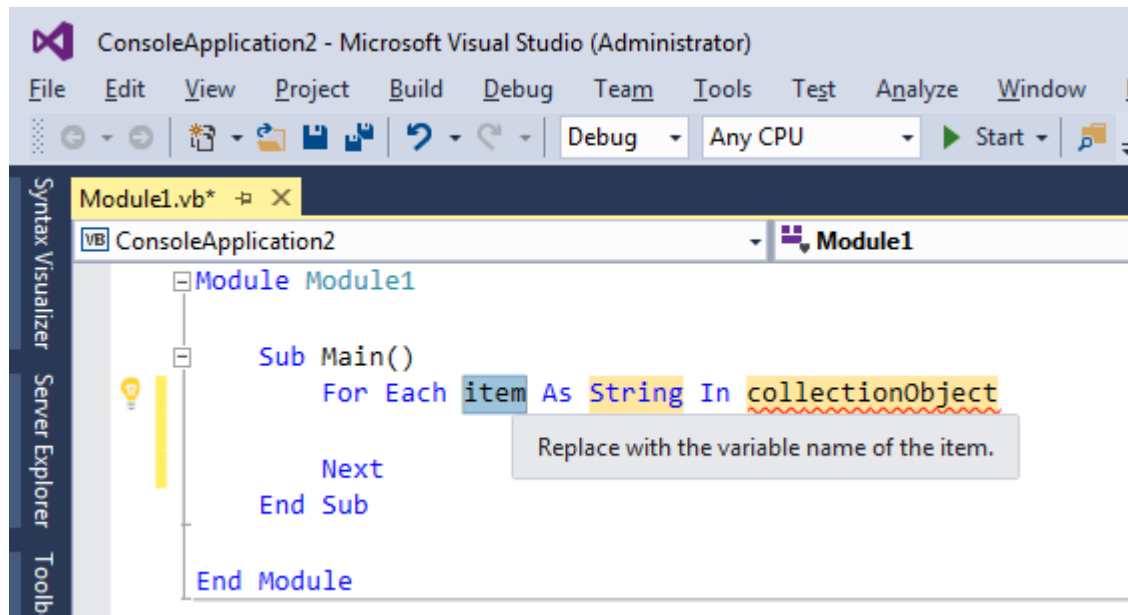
ConsoleApplication2 - Microsoft Visual Studio (Administrator)

File Edit View Project Build Debug Team Tools Test Analyze Window

Debug Any CPU Start

Syntax Visualizer Server Explorer Toolb

Module1.vb*

ConsoleApplication2 Module1

Module Module1

    Sub Main()
        For Each item As String In collectionObject

        Next
    End Sub

End Module

Replace with the variable name of the item.